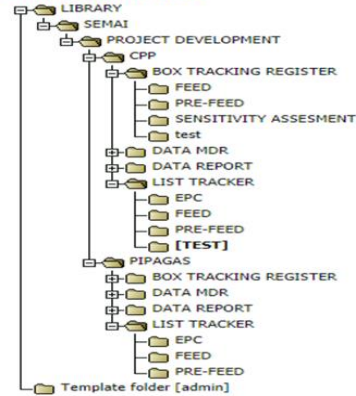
LIBRARY
SEMAI
PROJECT DEVELOPMENT
CPP
BOX TRACKING REGISTER
FEED
PRE-FEED
SENSITIVITY ASSESMENT
test
DATA MDR
DATA REPORT
LIST TRACKER
EPC
FEED
PRE-FEED
[TEST]
PIPAGAS
BOX TRACKING REGISTER
DATA MDR
DATA REPORT
LIST TRACKER
EPC
FEED
PRE-FEED
Template folder [admin]